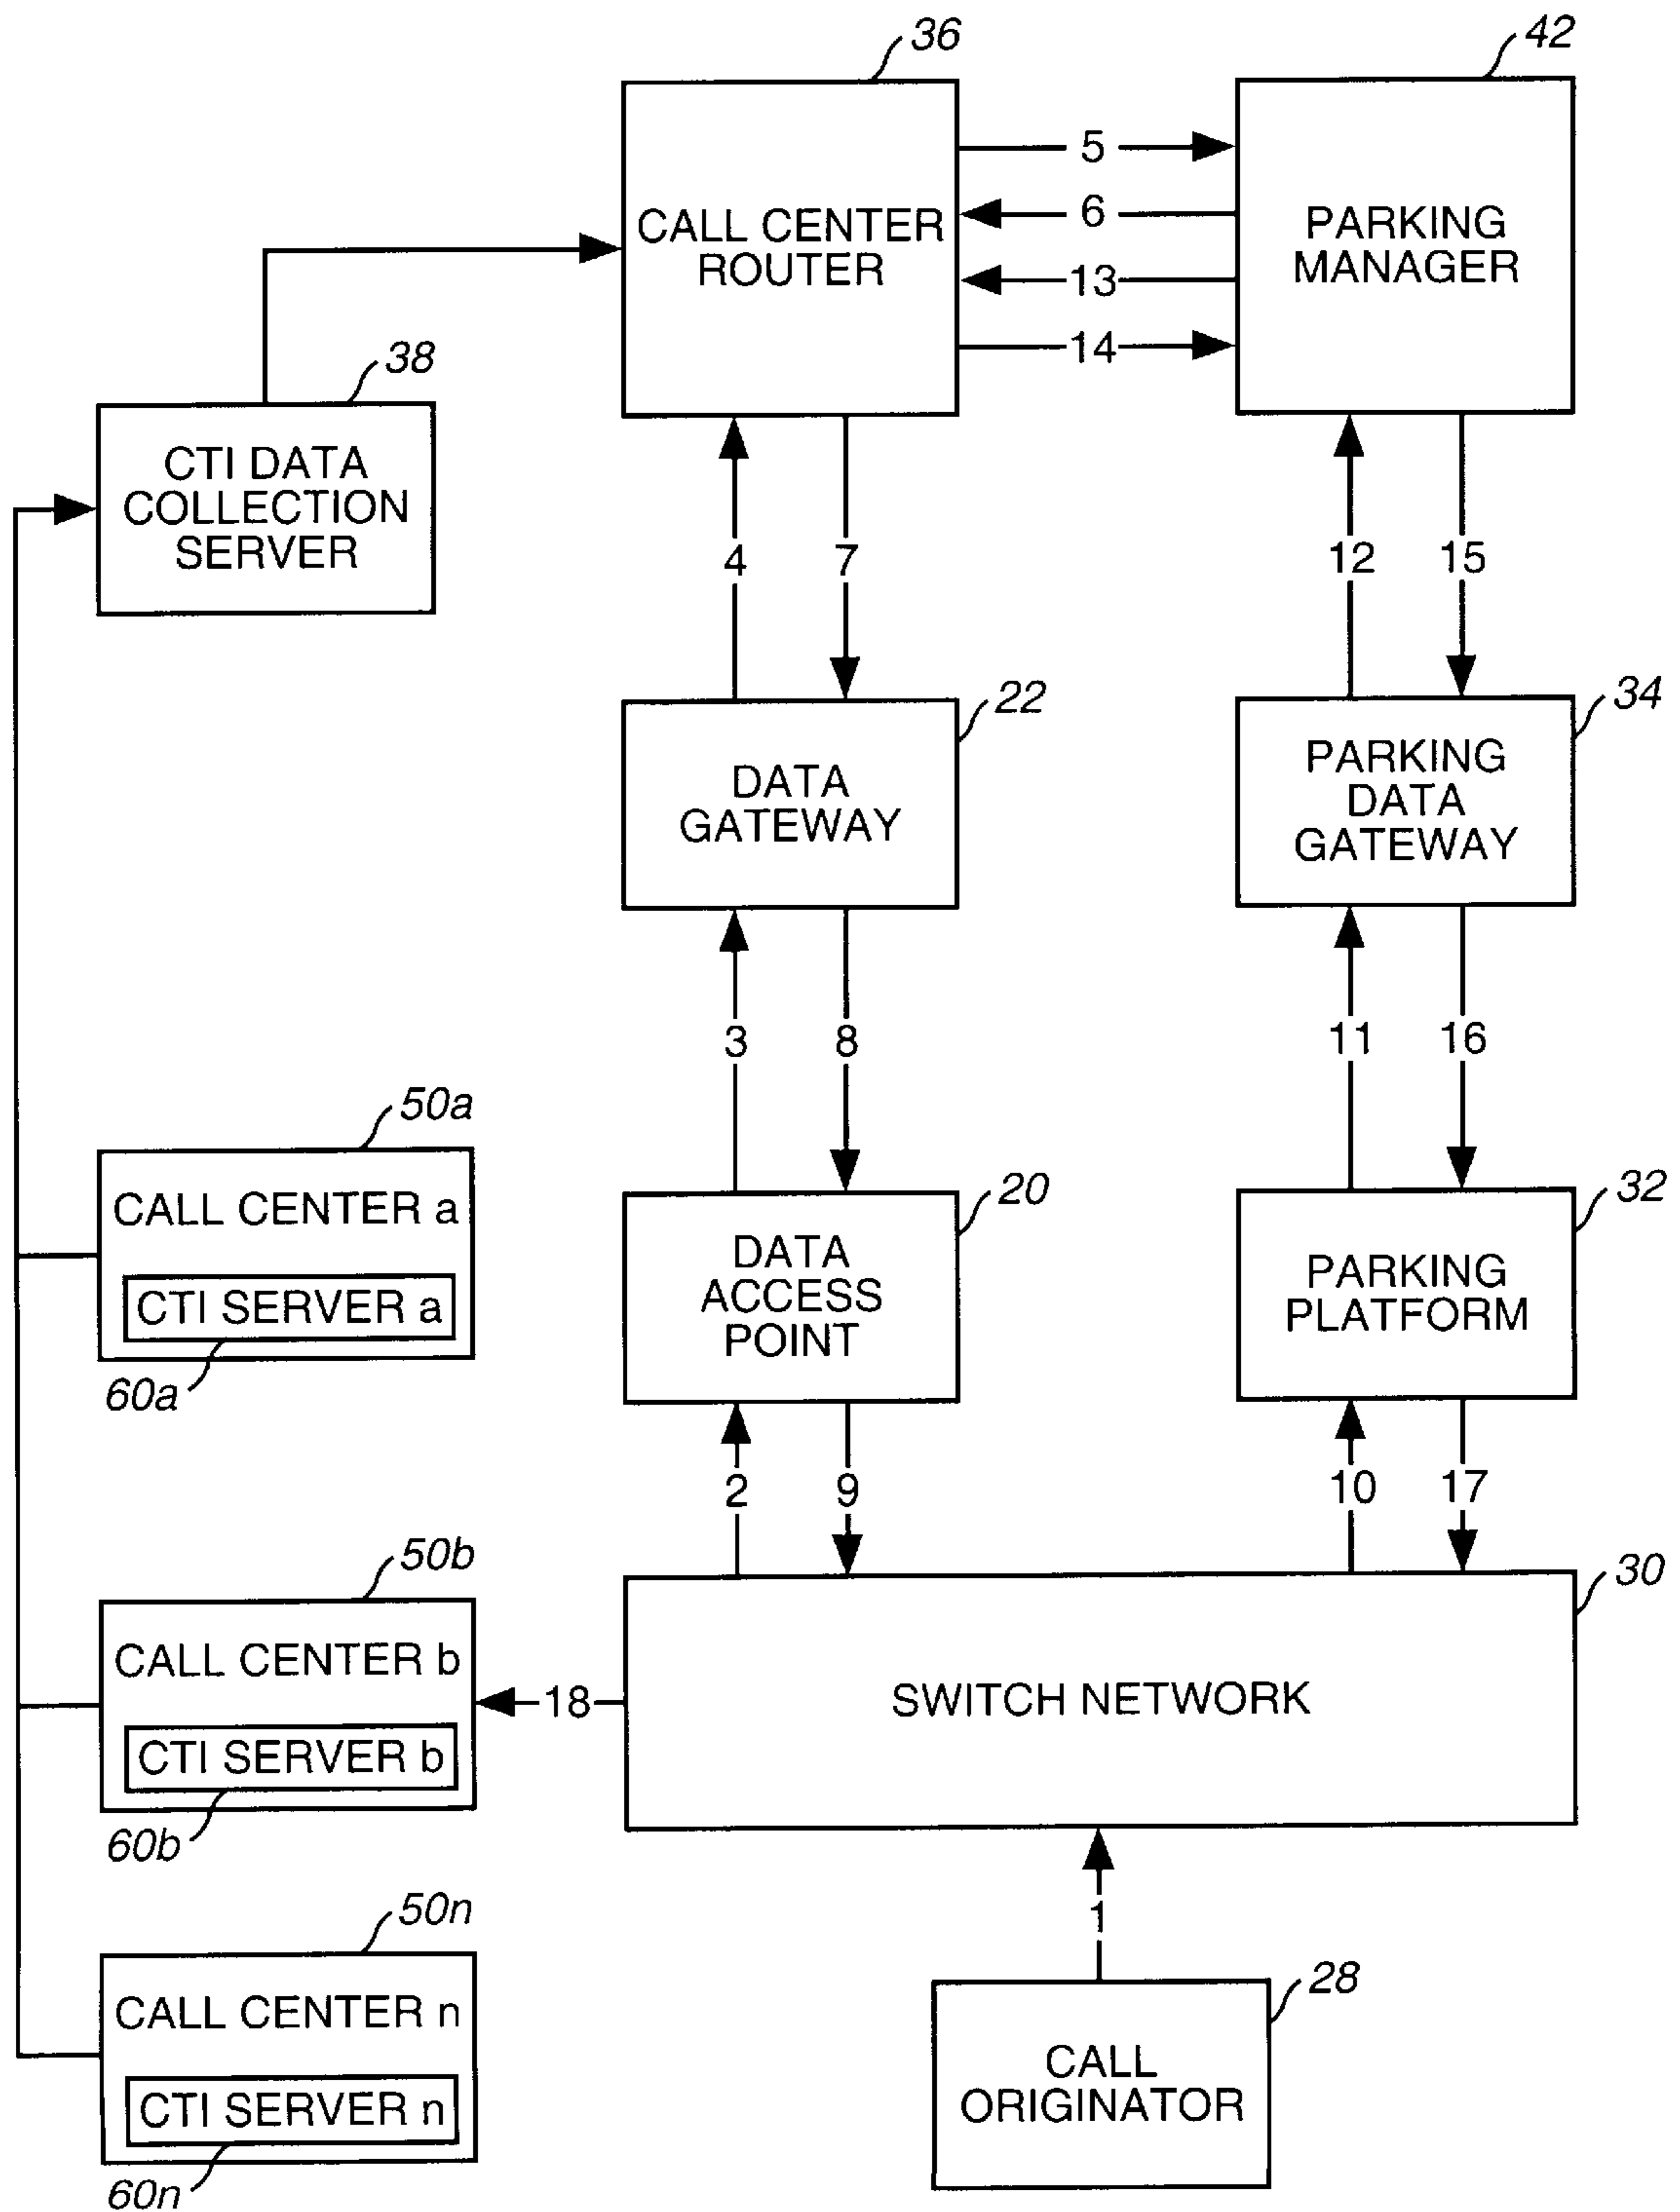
36
CALL CENTER ROUTER
42
PARKING MANAGER
5
6
13
14
38
CTI DATA COLLECTION SERVER
4
7
12
15
22
DATA GATEWAY
34
PARKING DATA GATEWAY
3
8
11
16
50a
CALL CENTER a
CTI SERVER a
60a
20
DATA ACCESS POINT
32
PARKING PLATFORM
2
9
10
17
50b
CALL CENTER b
CTI SERVER b
60b
18
30
SWITCH NETWORK
1
50n
CALL CENTER n
CTI SERVER n
60n
28
CALL ORIGINATOR